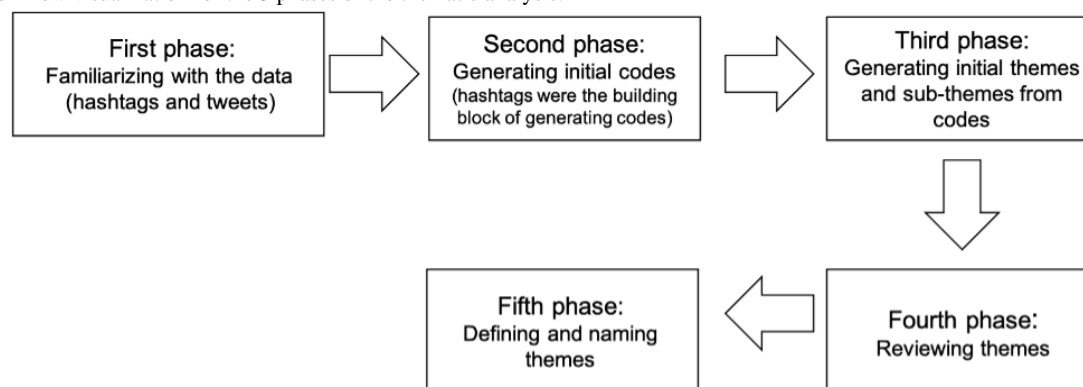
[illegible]

First phase:
Familiarizing with the data (hashtags and tweets)

Second phase:
Generating initial codes (hashtags were the building block of generating codes)

Third phase:
Generating initial themes and sub-themes from codes

Fourth phase:
Reviewing themes

Fifth phase:
Defining and naming themes